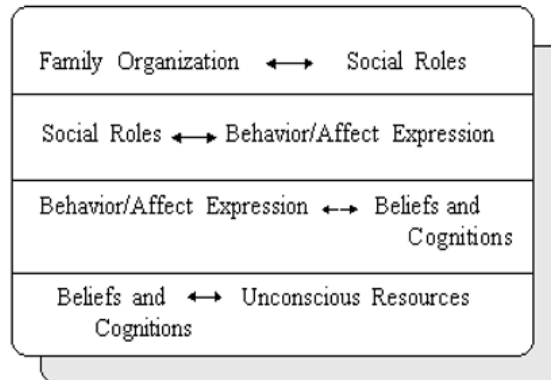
Family Organization $\leftrightarrow$ Social Roles

Social Roles $\leftrightarrow$ Behavior/Affect Expression

Behavior/Affect Expression $\leftrightarrow$ Beliefs and Cognitions

Beliefs and Cognitions $\leftrightarrow$ Unconscious Resources